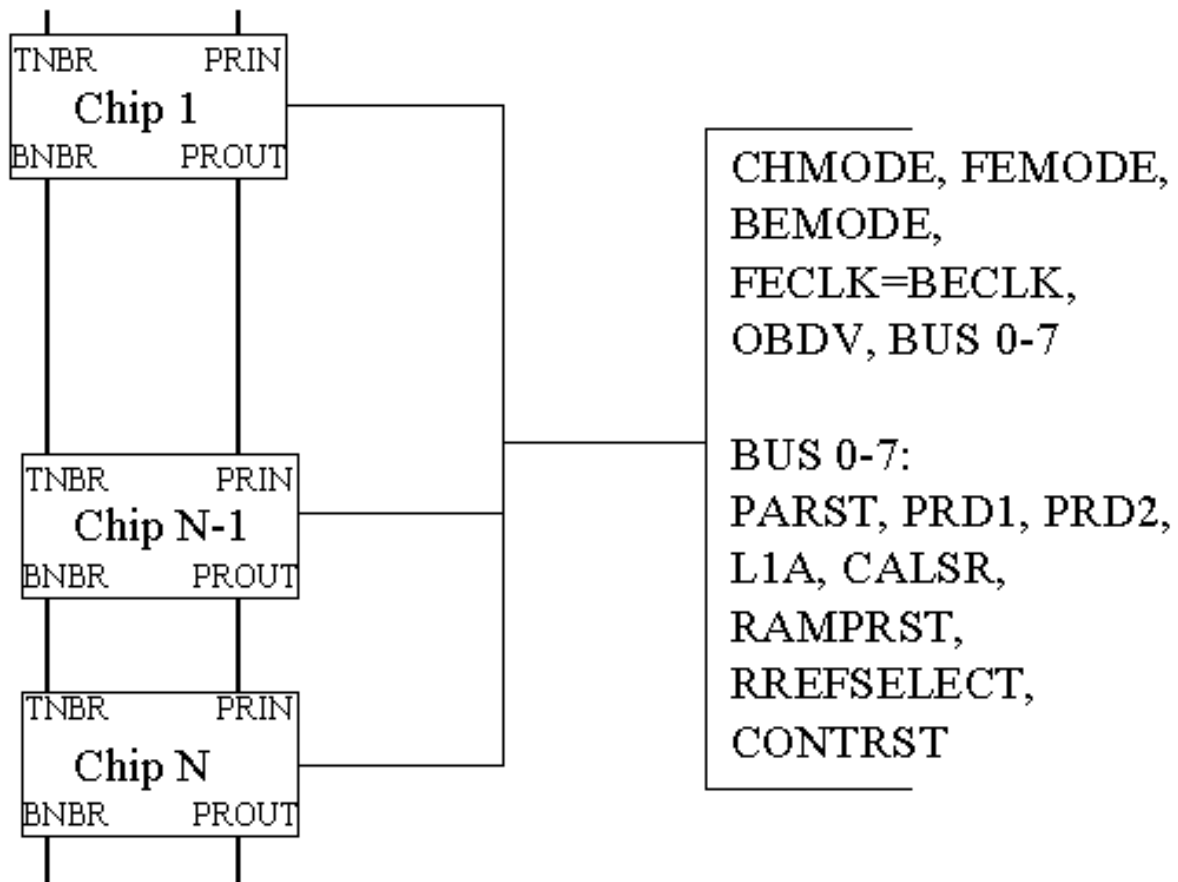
TNBR PRIN
Chip 1
BNBR PROUT

TNBR PRIN
Chip N-1
BNBR PROUT

TNBR PRIN
Chip N
BNBR PROUT

CHMODE, FEMODE, BEMODE, FECLK=BECLK, OBDV, BUS 0-7

BUS 0-7:
PARST, PRD1, PRD2, L1A, CALSR, RAMPRST, RREFSELECT, CONTRST